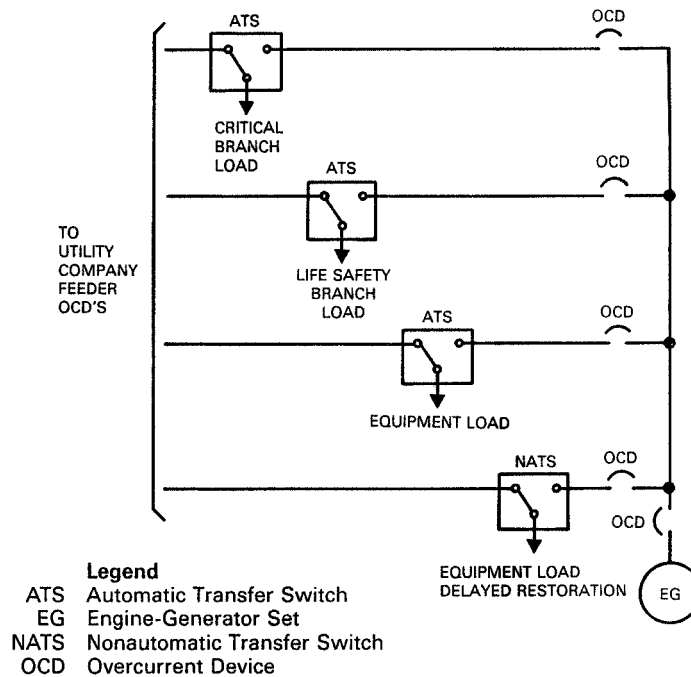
ATS
OCD
CRITICAL BRANCH LOAD
ATS
OCD
TO UTILITY COMPANY FEEDER OCD'S
LIFE SAFETY BRANCH LOAD
ATS
OCD
EQUIPMENT LOAD
NATS
OCD
OCD
EQUIPMENT LOAD DELAYED RESTORATION
EG

Legend
ATS Automatic Transfer Switch
EG Engine-Generator Set
NATS Nonautomatic Transfer Switch
OCD Overcurrent Device